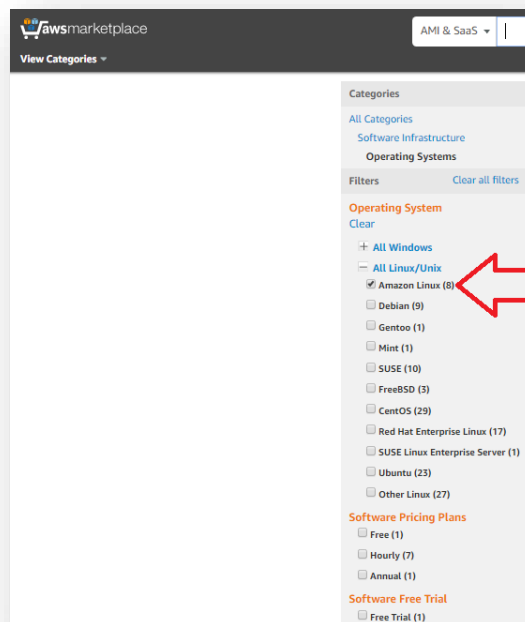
awsmarketplace
View Categories
AMI & SaaS

Categories
All Categories
Software Infrastructure
Operating Systems

Filters
Clear all filters

Operating System
Clear
+ All Windows
− All Linux/Unix
Amazon Linux (8)
Debian (9)
Gentoo (1)
Mint (1)
SUSE (10)
FreeBSD (3)
CentOS (29)
Red Hat Enterprise Linux (17)
SUSE Linux Enterprise Server (1)
Ubuntu (23)
Other Linux (27)

Software Pricing Plans
Free (1)
Hourly (7)
Annual (1)

Software Free Trial
Free Trial (1)